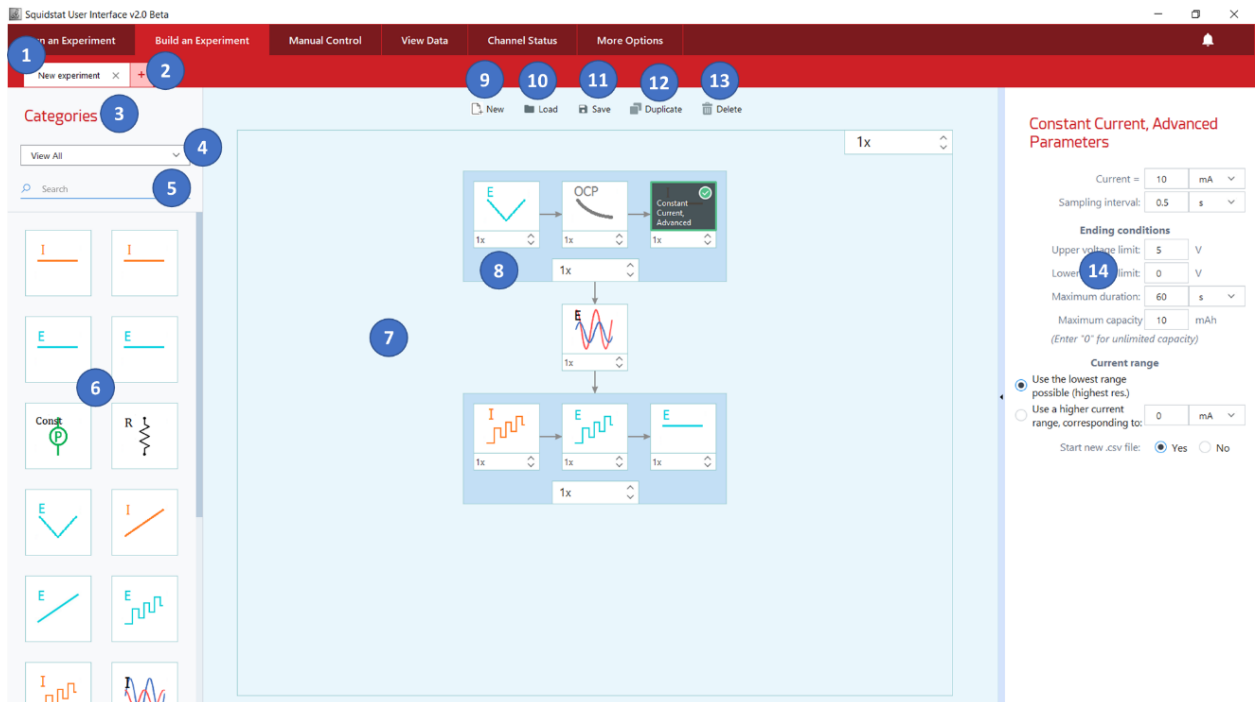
Squidstat User Interface v2.0 Beta

1 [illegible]n an Experiment | Build an Experiment | Manual Control | View Data | Channel Status | More Options

New experiment × | + 2

Categories 3

View All 4

Search 5

I | I
E | E
6
Const P | R
E | I
E | E
I | E

9 New | 10 Load | 11 Save | 12 Duplicate | 13 Delete

1x

E 1x | OCP 1x | Constant Current, Advanced 1x
8 1x

7

E 1x

I 1x | E 1x | E 1x
1x

Constant Current, Advanced Parameters

Current = 10 mA
Sampling interval: 0.5 s

Ending conditions
Upper voltage limit: 5 V
Lowe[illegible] 14 limit: 0 V
Maximum duration: 60 s
Maximum capacity 10 mAh
(Enter "0" for unlimited capacity)

Current range
Use the lowest range possible (highest res.)
Use a higher current range, corresponding to: 0 mA

Start new .csv file: Yes No